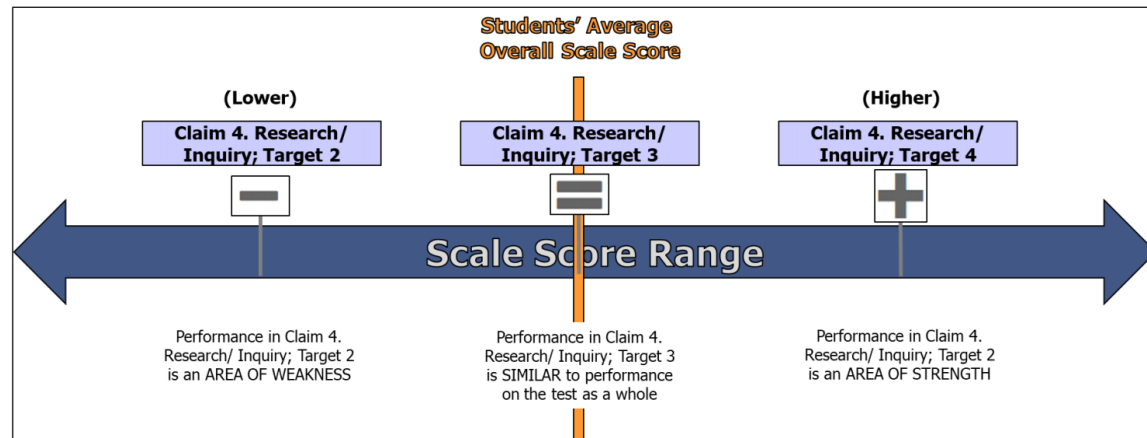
Students' Average Overall Scale Score

(Lower)

Claim 4. Research/ Inquiry; Target 2

(Higher)

Claim 4. Research/ Inquiry; Target 3

Claim 4. Research/ Inquiry; Target 4

Scale Score Range

Performance in Claim 4. Research/ Inquiry; Target 2 is an AREA OF WEAKNESS

Performance in Claim 4. Research/ Inquiry; Target 3 is SIMILAR to performance on the test as a whole

Performance in Claim 4. Research/ Inquiry; Target 2 is an AREA OF STRENGTH